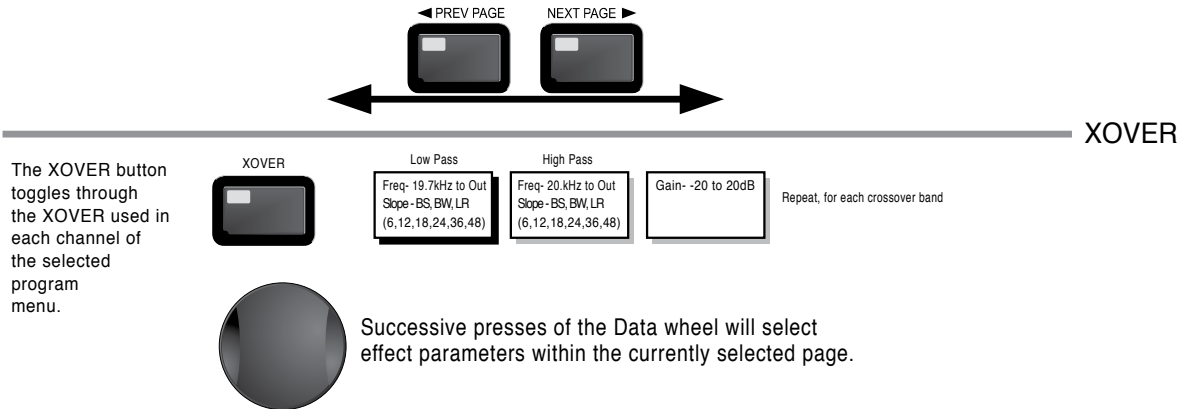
◀ PREV PAGE

NEXT PAGE ▶

XOVER

The XOVER button toggles through the XOVER used in each channel of the selected program menu.

XOVER

Low Pass

Freq- 19.7kHz to Out
Slope - BS, BW, LR
(6,12,18,24,36,48)

High Pass

Freq- 20.kHz to Out
Slope - BS, BW, LR
(6,12,18,24,36,48)

Gain- -20 to 20dB

Repeat, for each crossover band

Successive presses of the Data wheel will select effect parameters within the currently selected page.